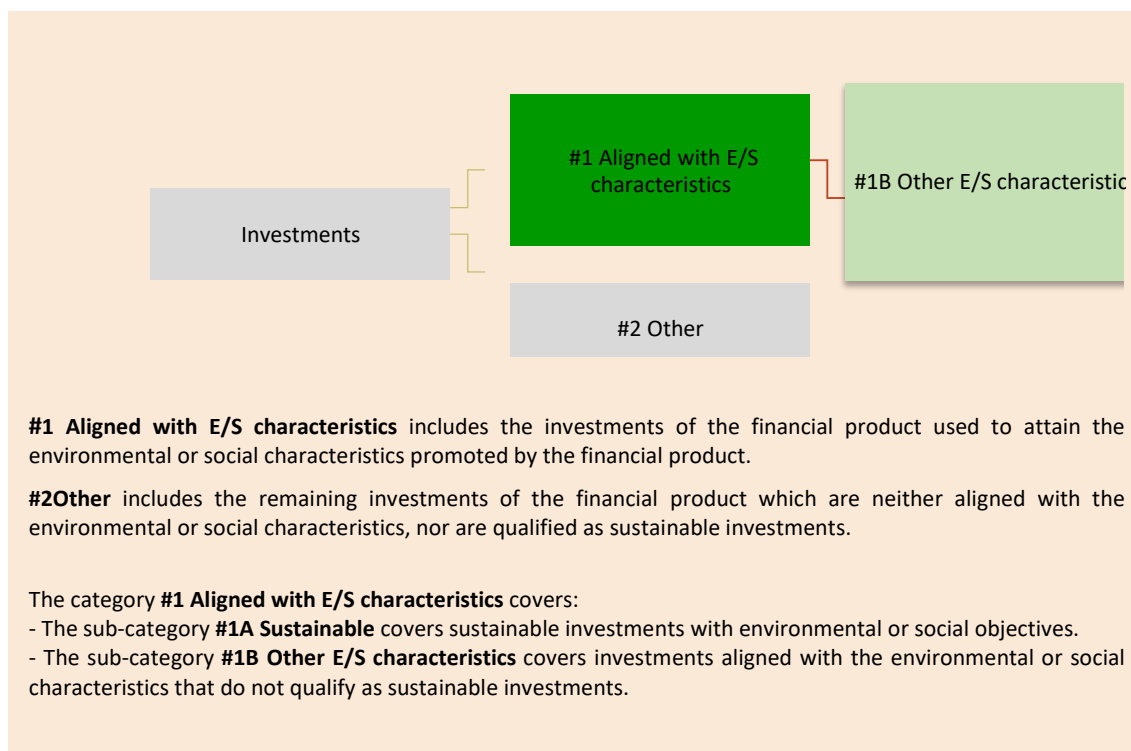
Investments

#1 Aligned with E/S characteristics

#1B Other E/S characteristic

#2 Other

**#1 Aligned with E/S characteristics** includes the investments of the financial product used to attain the environmental or social characteristics promoted by the financial product.

**#2Other** includes the remaining investments of the financial product which are neither aligned with the environmental or social characteristics, nor are qualified as sustainable investments.

The category **#1 Aligned with E/S characteristics** covers:
- The sub-category **#1A Sustainable** covers sustainable investments with environmental or social objectives.
- The sub-category **#1B Other E/S characteristics** covers investments aligned with the environmental or social characteristics that do not qualify as sustainable investments.